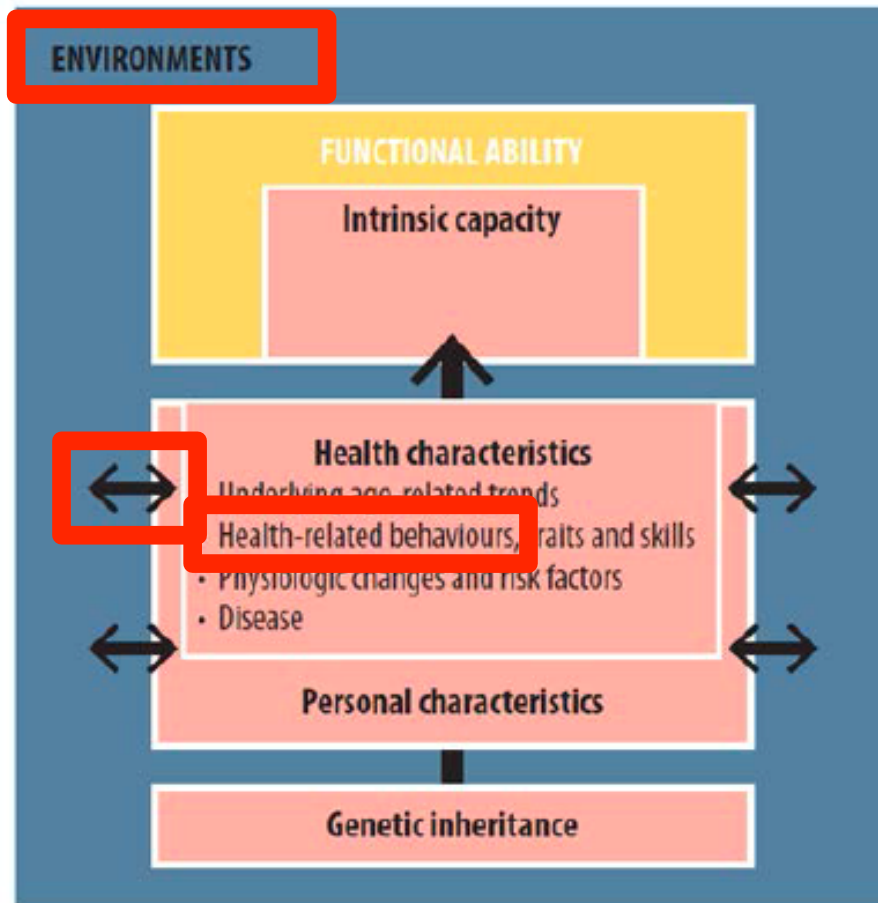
ENVIRONMENTS

FUNCTIONAL ABILITY

Intrinsic capacity

Health characteristics
• Underlying age-related trends
• Health-related behaviours, traits and skills
• Physiologic changes and risk factors
• Disease

Personal characteristics

Genetic inheritance